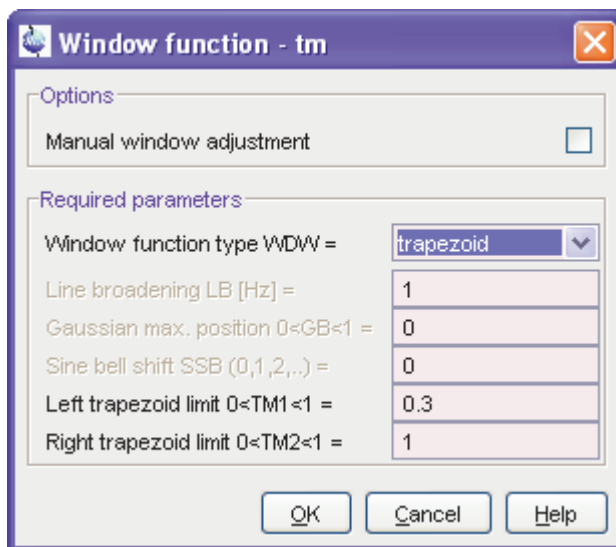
Window function - tm

Options

Manual window adjustment

Required parameters

Window function type WDW = trapezoid

Line broadening LB [Hz] = 1

Gaussian max. position 0<GB<1 = 0

Sine bell shift SSB (0,1,2,..) = 0

Left trapezoid limit 0<TM1<1 = 0.3

Right trapezoid limit 0<TM2<1 = 1

OK Cancel Help